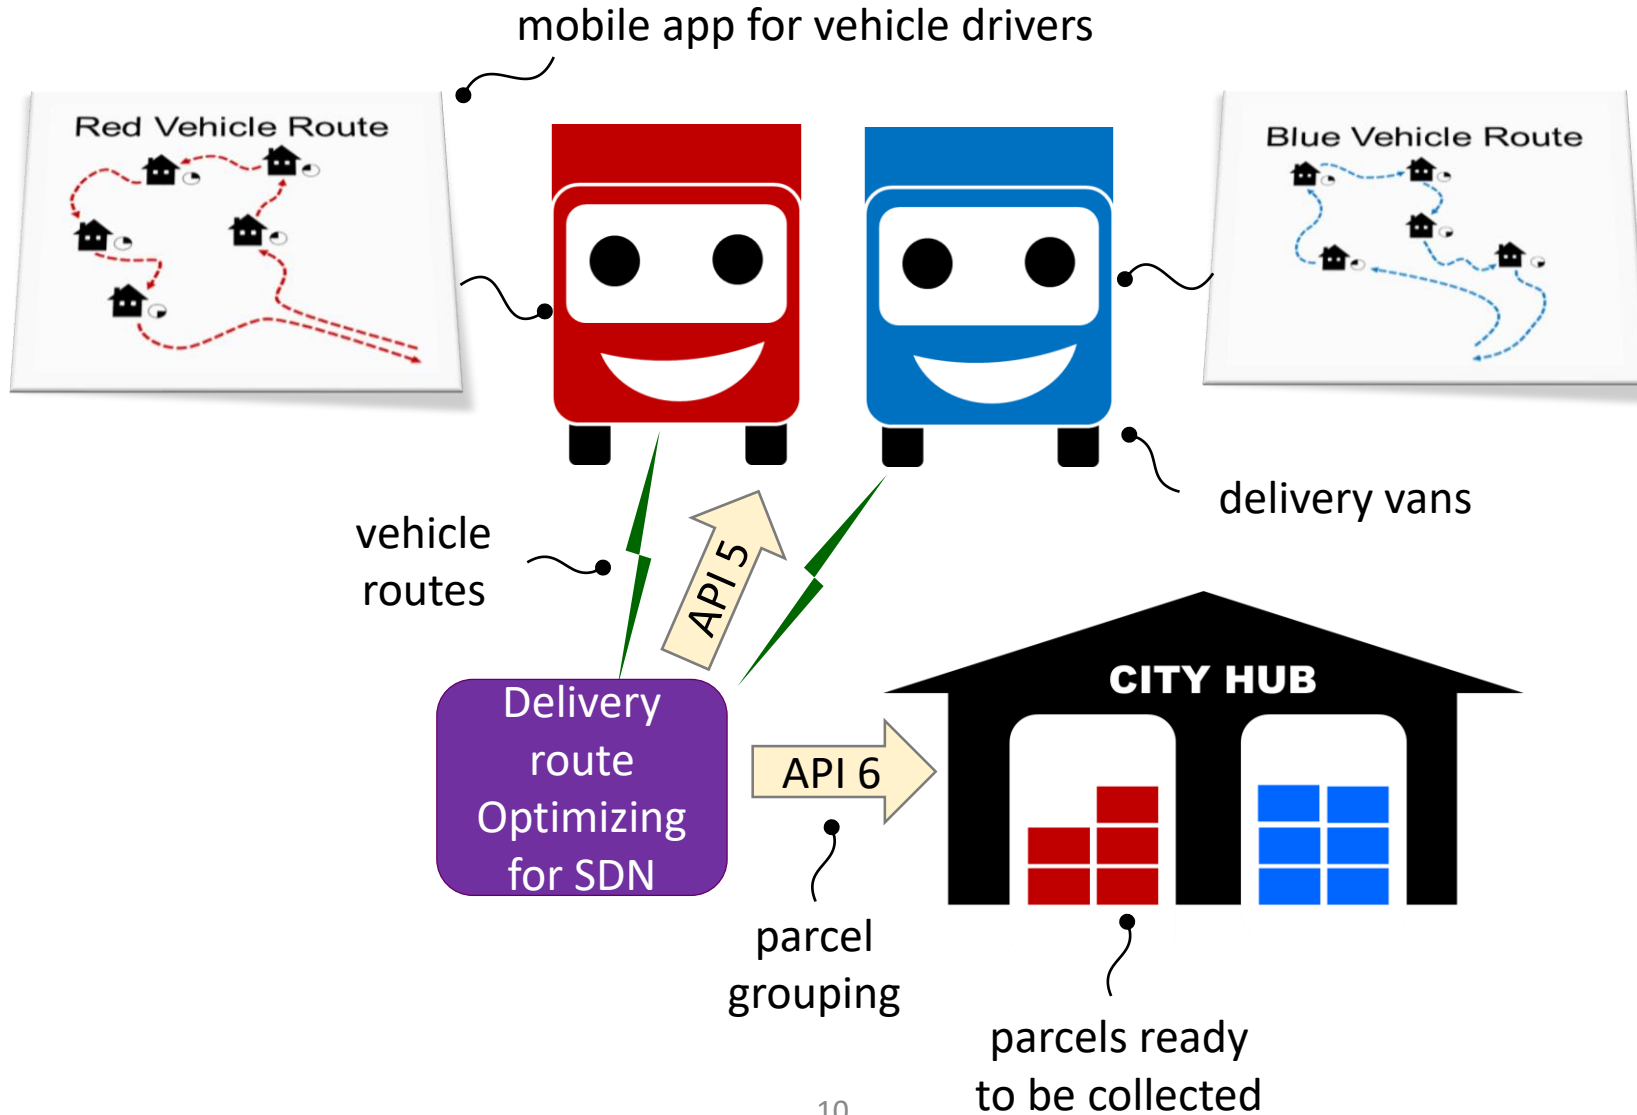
mobile app for vehicle drivers

Red Vehicle Route

Blue Vehicle Route

delivery vans

vehicle routes

API 5

Delivery route Optimizing for SDN

API 6

CITY HUB

parcel grouping

parcels ready to be collected

10